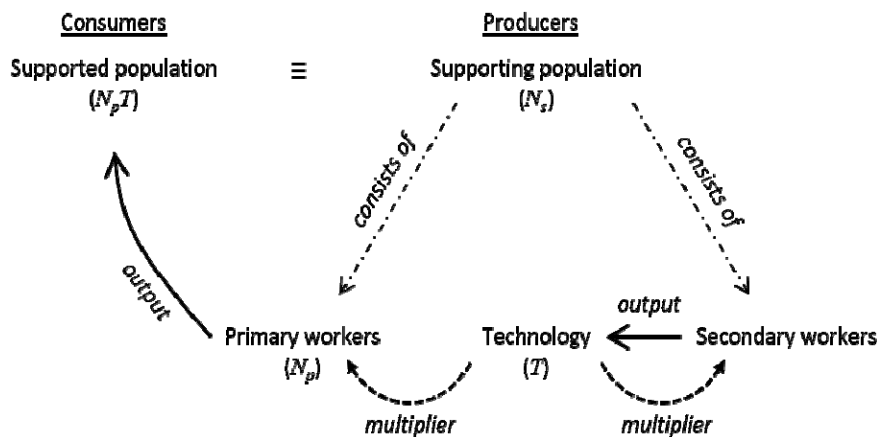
Consumers

Producers

Supported population $(N_pT)$

$\equiv$

Supporting population $(N_s)$

consists of

consists of

output

output

Primary workers $(N_p)$

Technology $(T)$

Secondary workers

multiplier

multiplier